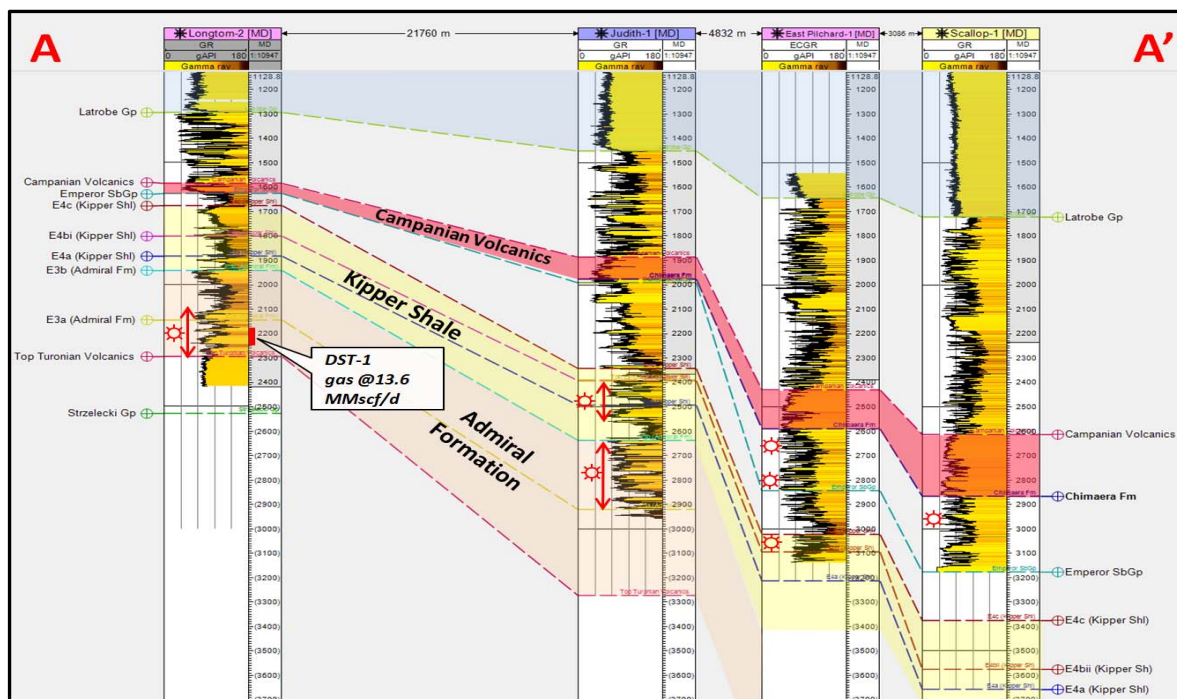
A

A'

Longtom-2 [MD]
GR
0 gAPI 180
MD
1:10947
Gamma ray

21760 m

Judith-1 [MD]
GR
0 gAPI 180
MD
1:10947
Gamma ray

4832 m

East Pilchard-1 [MD]
ECGR
0 gAPI 180
MD
1:10947
Gamma ray

3086 m

Scallop-1 [MD]
GR
0 gAPI 180
MD
1:10947
Gamma ray

Latrobe Gp
Campanian Volcanics
Emperor SbGp
E4c (Kipper Shl)
E4bi (Kipper Shl)
E4a (Kipper Shl)
E3b (Admiral Fm)
E3a (Admiral Fm)
Top Turonian Volcanics
Strzelecki Gp

Campanian Volcanics

Kipper Shale

Admiral Formation

DST-1
gas @13.6
MMscf/d

Latrobe Gp
Campanian Volcanics
Chimaera Fm
Emperor SbGp
E4c (Kipper Shl)
E4bii (Kipper Sh)
E4a (Kipper Shl)

1128.8
1200
1300
1400
1500
1600
1700
1800
1900
2000
2100
2200
2300
2400
2500
2600
2700
2800
2900
3000
3100
3200
3300
3400
3500
3600
(2500)
(2600)
(2700)
(2800)
(2900)
(3000)
(3100)
(3200)
(3300)
(3400)
(3500)
(3600)